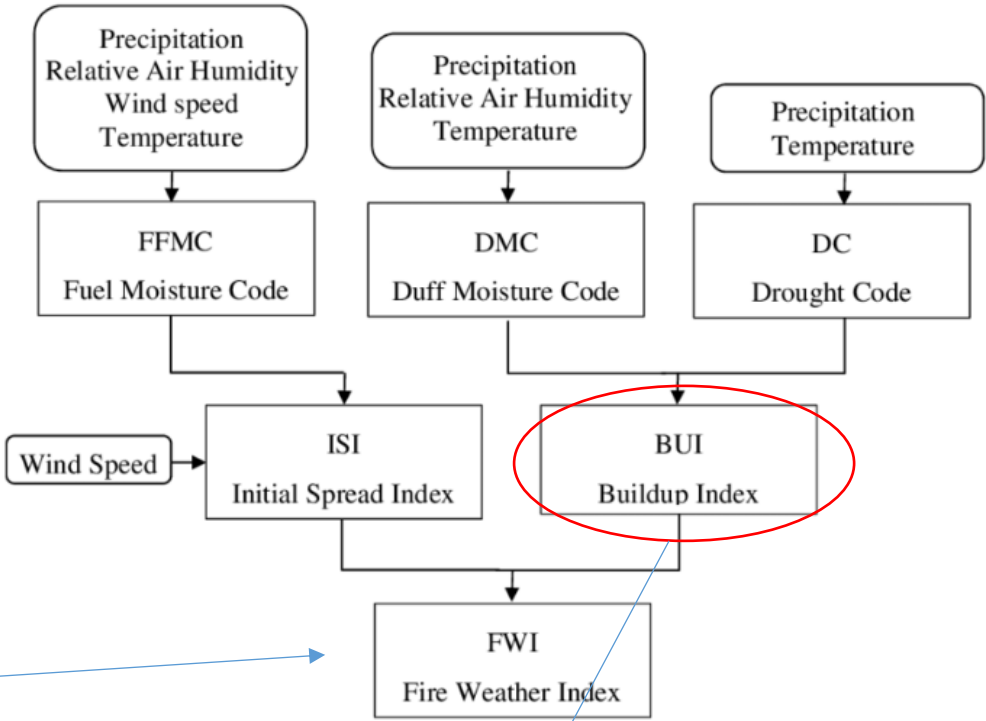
Precipitation
Relative Air Humidity
Wind speed
Temperature

Precipitation
Relative Air Humidity
Temperature

Precipitation
Temperature

FFMC
Fuel Moisture Code

DMC
Duff Moisture Code

DC
Drought Code

Wind Speed

ISI
Initial Spread Index

BUI
Buildup Index

FWI
Fire Weather Index